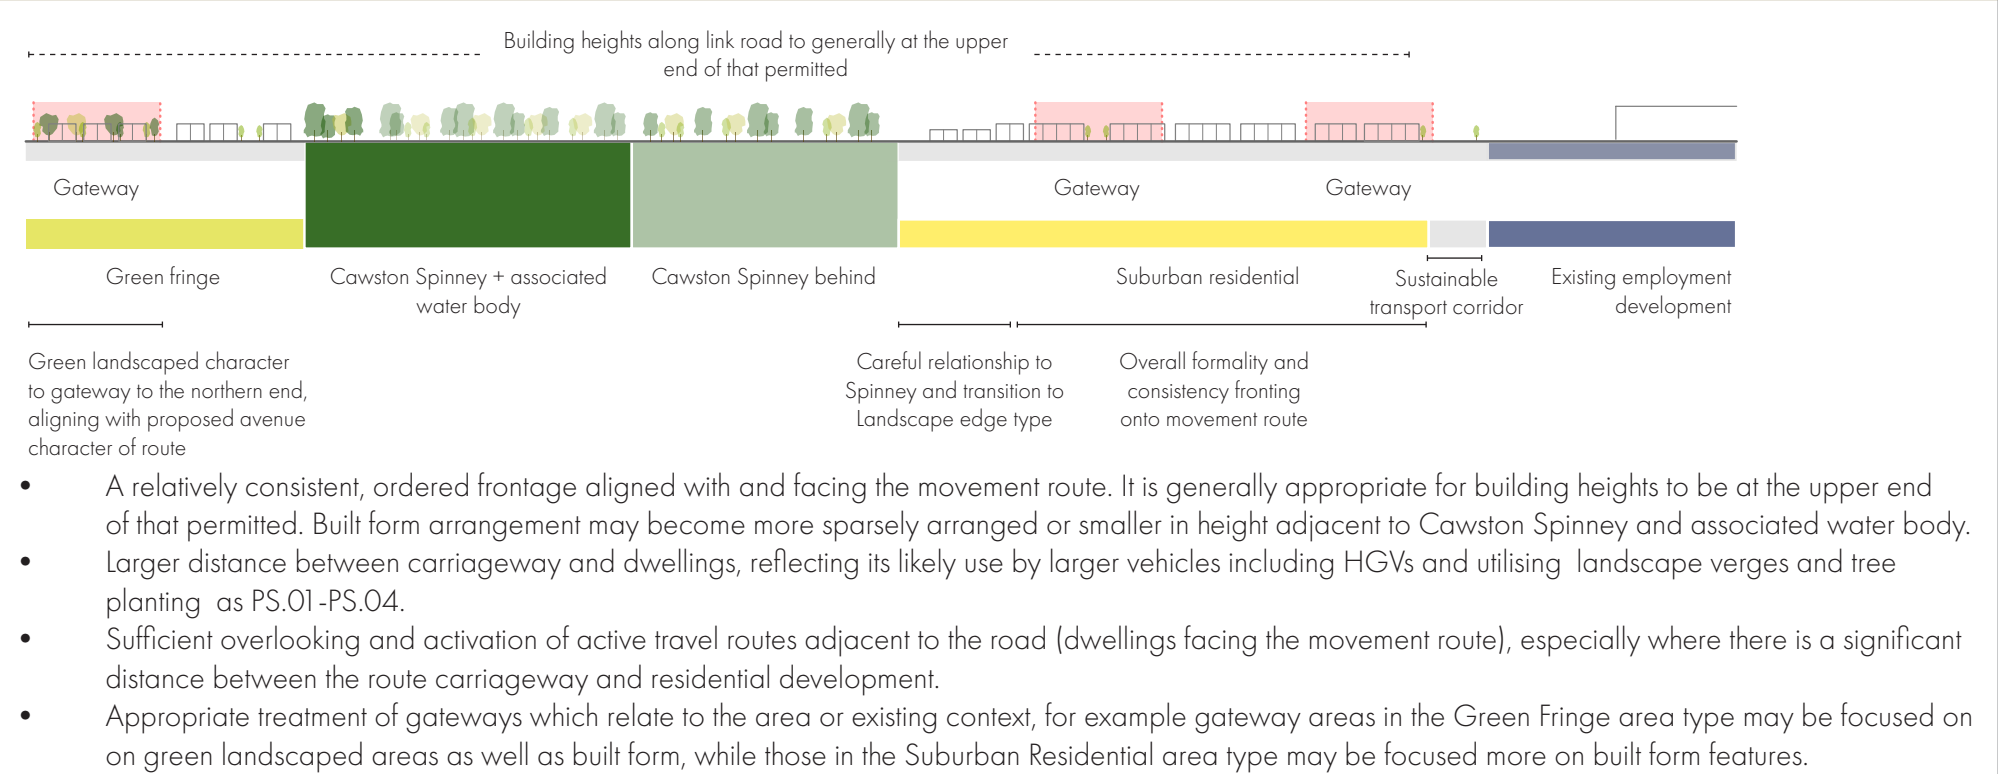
Building heights along link road to generally at the upper end of that permitted

Gateway

Gateway

Gateway

Green fringe

Cawston Spinney + associated water body

Cawston Spinney behind

Suburban residential

Sustainable transport corridor

Existing employment development

Green landscaped character to gateway to the northern end, aligning with proposed avenue character of route

Careful relationship to Spinney and transition to Landscape edge type

Overall formality and consistency fronting onto movement route

• A relatively consistent, ordered frontage aligned with and facing the movement route. It is generally appropriate for building heights to be at the upper end of that permitted. Built form arrangement may become more sparsely arranged or smaller in height adjacent to Cawston Spinney and associated water body.
• Larger distance between carriageway and dwellings, reflecting its likely use by larger vehicles including HGVs and utilising landscape verges and tree planting as PS.01-PS.04.
• Sufficient overlooking and activation of active travel routes adjacent to the road (dwellings facing the movement route), especially where there is a significant distance between the route carriageway and residential development.
• Appropriate treatment of gateways which relate to the area or existing context, for example gateway areas in the Green Fringe area type may be focused on on green landscaped areas as well as built form, while those in the Suburban Residential area type may be focused more on built form features.